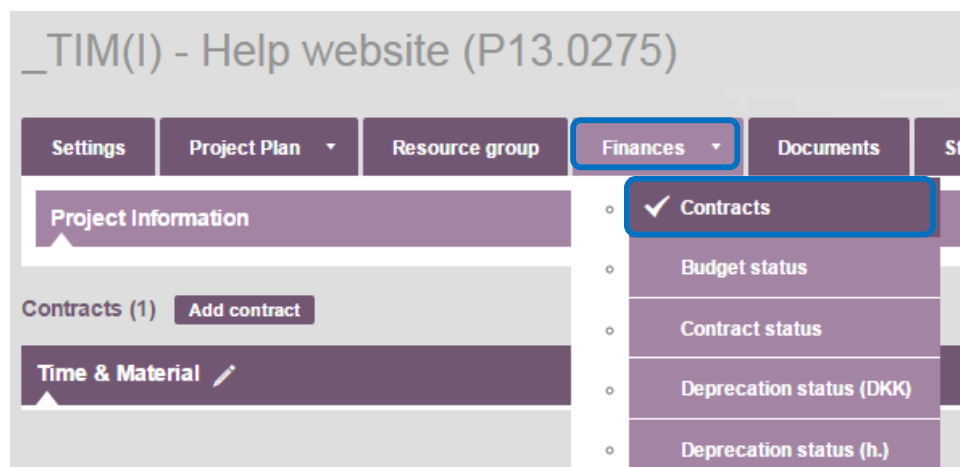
_TIM(I) - Help website (P13.0275)

Settings | Project Plan | Resource group | Finances | Documents | St

Project Information

Contracts
Budget status
Contract status
Deprecation status (DKK)
Deprecation status (h.)

Contracts (1) Add contract

Time & Material